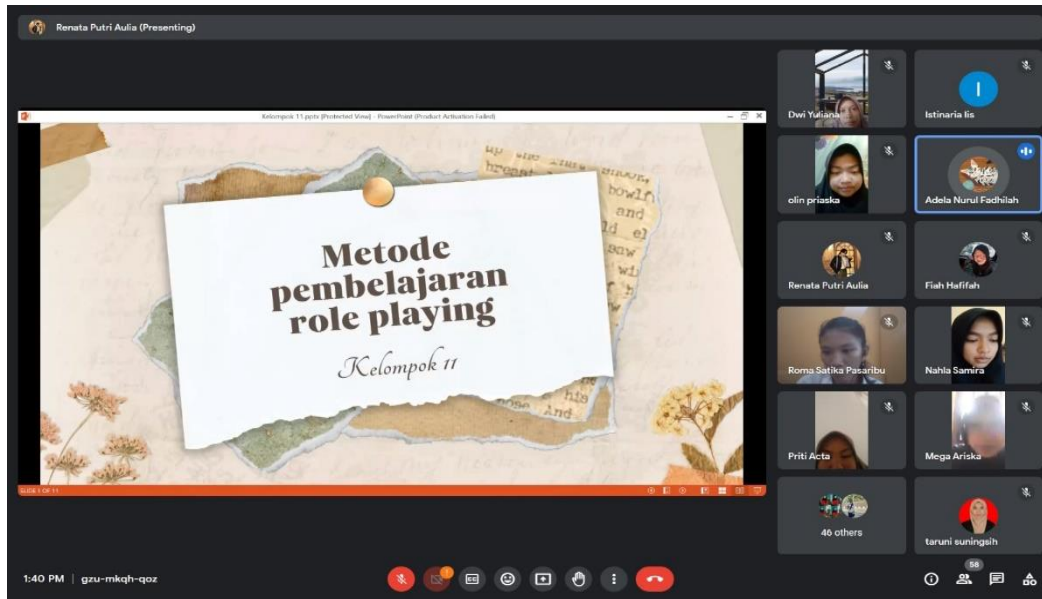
Renata Putri Aulia (Presenting)

Kelompok 11.pptx [Protected View] - PowerPoint (Product Activation Failed)

Metode pembelajaran role playing

Kelompok 11

SLIDE 1 OF 11

Dwi Yuliana

I

Istinaria lis

olin priaska

Adela Nurul Fadhilah

Renata Putri Aulia

Fiah Hafifah

Roma Satika Pasaribu

Nahla Samira

Priti Acta

Mega Ariska

46 others

taruni suningsih

1:40 PM | gzu-mkqh-qoz

58